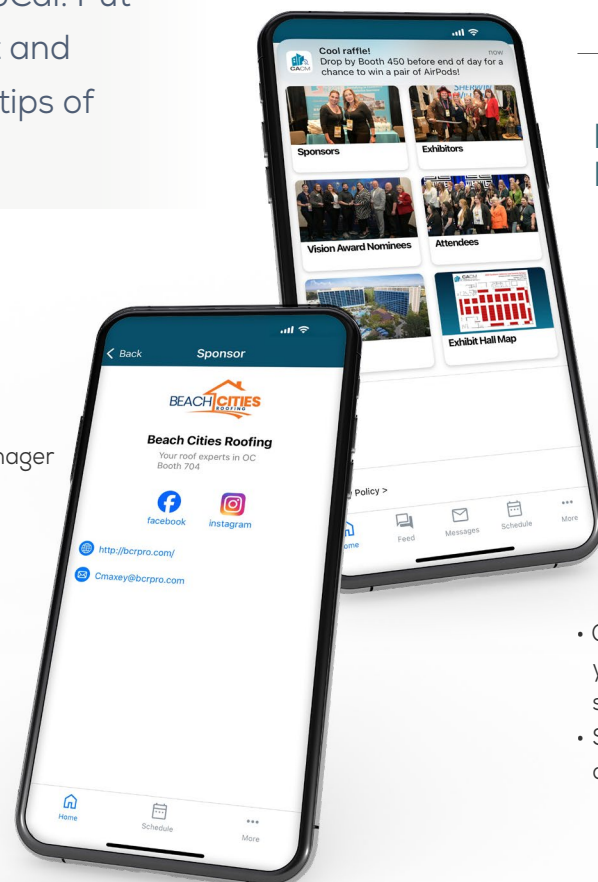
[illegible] and
tips of

nager

Cool raffle!
now
Drop by Booth 450 before end of day for a chance to win a pair of AirPods!

CACM

Sponsors

Exhibitors

Vision Award Nominees

Attendees

Exhibit Hall Map

Policy >

Home

Feed

Messages

Schedule

More

Back

Sponsor

BEACH CITIES ROOFING

Beach Cities Roofing

Your roof experts in OC
Booth 704

facebook

instagram

http://bcrpro.com/

Cmaxey@bcrpro.com

Home

Schedule

More